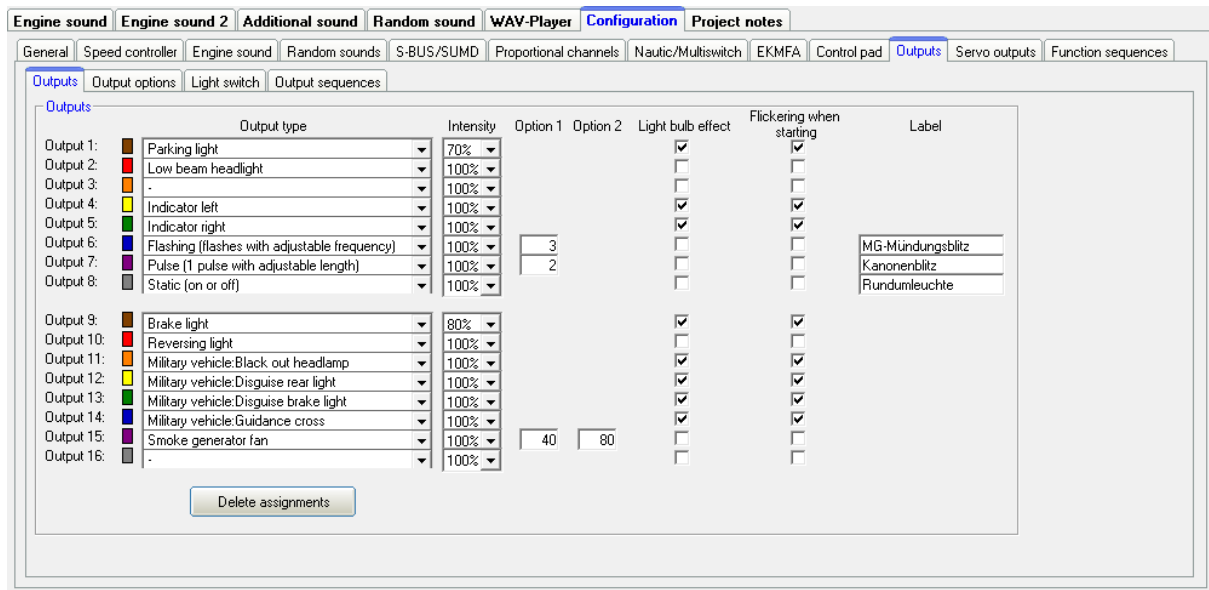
Engine sound | Engine sound 2 | Additional sound | Random sound | WAV-Player | Configuration | Project notes

General | Speed controller | Engine sound | Random sounds | S-BUS/SUMD | Proportional channels | Nautic/Multiswitch | EKMFA | Control pad | Outputs | Servo outputs | Function sequences

Outputs | Output options | Light switch | Output sequences

Outputs

| | Output type | Intensity | Option 1 | Option 2 | Light bulb effect | Flickering when starting | Label |
|---|---|---|---|---|---|---|---|
| Output 1: | Parking light | 70% | | | ☑ | ☑ | |
| Output 2: | Low beam headlight | 100% | | | ☐ | ☐ | |
| Output 3: | - | 100% | | | ☐ | ☐ | |
| Output 4: | Indicator left | 100% | | | ☑ | ☑ | |
| Output 5: | Indicator right | 100% | | | ☑ | ☑ | |
| Output 6: | Flashing (flashes with adjustable frequency) | 100% | 3 | | ☐ | ☐ | MG-Mündungsblitz |
| Output 7: | Pulse (1 pulse with adjustable length) | 100% | 2 | | ☐ | ☐ | Kanonenblitz |
| Output 8: | Static (on or off) | 100% | | | ☐ | ☐ | Rundumleuchte |
| Output 9: | Brake light | 80% | | | ☑ | ☑ | |
| Output 10: | Reversing light | 100% | | | ☐ | ☐ | |
| Output 11: | Military vehicle:Black out headlamp | 100% | | | ☑ | ☑ | |
| Output 12: | Military vehicle:Disguise rear light | 100% | | | ☑ | ☑ | |
| Output 13: | Military vehicle:Disguise brake light | 100% | | | ☑ | ☑ | |
| Output 14: | Military vehicle:Guidance cross | 100% | | | ☑ | ☑ | |
| Output 15: | Smoke generator fan | 100% | 40 | 80 | ☐ | ☐ | |
| Output 16: | - | 100% | | | ☐ | ☐ | |

Delete assignments